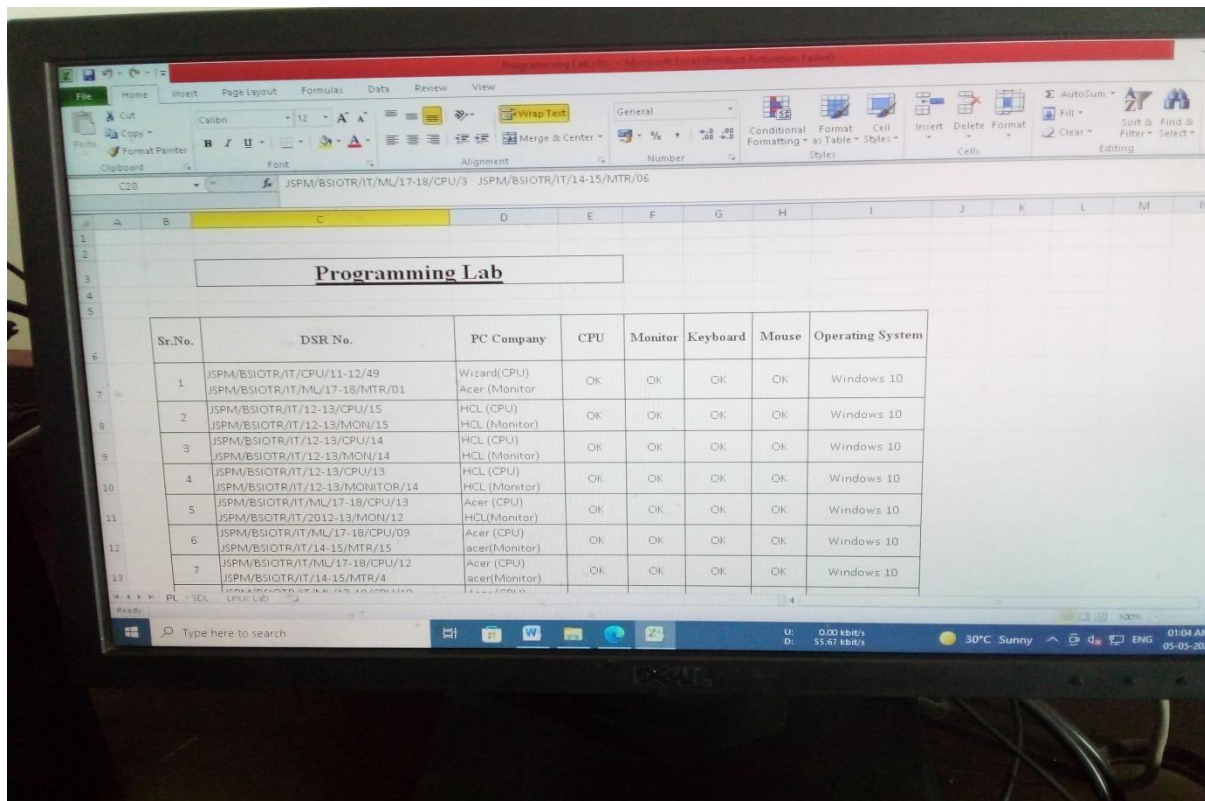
Programming Lab.xlsx - Microsoft Excel (Product Activation Failed)

File Home Insert Page Layout Formulas Data Review View

Cut
Copy
Format Painter
Clipboard

Calibri 12
B I U
Font

Wrap Text
Merge & Center
Alignment

General
Number

Conditional Formatting
Format as Table
Cell Styles
Styles

Insert Delete Format
Cells

AutoSum
Fill
Clear
Sort & Filter
Find & Select
Editing

C20
JSPM/BSIOTR/IT/ML/17-18/CPU/3 JSPM/BSIOTR/IT/14-15/MTR/06

Programming Lab

| Sr.No. | DSR No. | PC Company | CPU | Monitor | Keyboard | Mouse | Operating System |
|---|---|---|---|---|---|---|---|
| 1 | JSPM/BSIOTR/IT/CPU/11-12/49 JSPM/BSIOTR/IT/ML/17-18/MTR/01 | Wizard(CPU) Acer (Monitor | OK | OK | OK | OK | Windows 10 |
| 2 | JSPM/BSIOTR/IT/12-13/CPU/15 JSPM/BSIOTR/IT/12-13/MON/15 | HCL (CPU) HCL (Monitor) | OK | OK | OK | OK | Windows 10 |
| 3 | JSPM/BSIOTR/IT/12-13/CPU/14 JSPM/BSIOTR/IT/12-13/MON/14 | HCL (CPU) HCL (Monitor) | OK | OK | OK | OK | Windows 10 |
| 4 | JSPM/BSIOTR/IT/12-13/CPU/13 JSPM/BSIOTR/IT/12-13/MONITOR/14 | HCL (CPU) HCL (Monitor) | OK | OK | OK | OK | Windows 10 |
| 5 | JSPM/BSIOTR/IT/ML/17-18/CPU/13 JSPM/BSOTR/IT/2012-13/MON/12 | Acer (CPU) HCL(Monitor) | OK | OK | OK | OK | Windows 10 |
| 6 | JSPM/BSIOTR/IT/ML/17-18/CPU/09 JSPM/BSIOTR/IT/14-15/MTR/15 | Acer (CPU) acer(Monitor) | OK | OK | OK | OK | Windows 10 |
| 7 | JSPM/BSIOTR/IT/ML/17-18/CPU/12 JSPM/BSIOTR/IT/14-15/MTR/4 | Acer (CPU) acer(Monitor) | OK | OK | OK | OK | Windows 10 |

PL SDL Linux Lab
Ready
100%

Type here to search
U: 0.00 kbit/s
D: 55.67 kbit/s
30°C Sunny ENG 01:04 AM 05-05-20

DELL